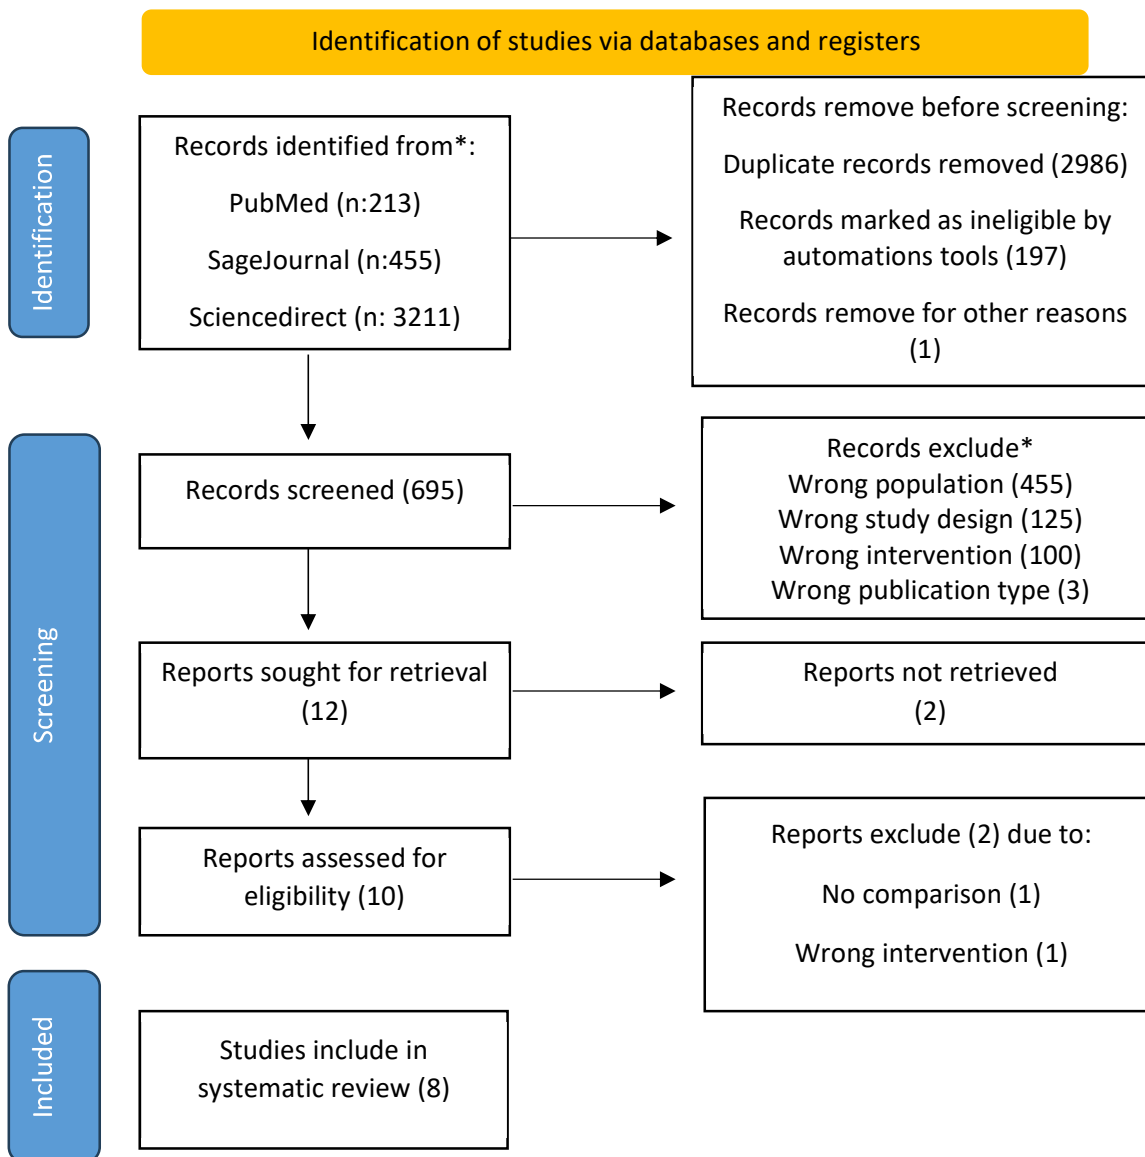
Identification of studies via databases and registers

Identification

Records identified from*:

PubMed (n:213)

SageJournal (n:455)

Sciencedirect (n: 3211)

Records remove before screening:

Duplicate records removed (2986)

Records marked as ineligible by automations tools (197)

Records remove for other reasons (1)

Screening

Records screened (695)

Records exclude*
Wrong population (455)
Wrong study design (125)
Wrong intervention (100)
Wrong publication type (3)

Reports sought for retrieval (12)

Reports not retrieved (2)

Reports assessed for eligibility (10)

Reports exclude (2) due to:

No comparison (1)

Wrong intervention (1)

Included

Studies include in systematic review (8)